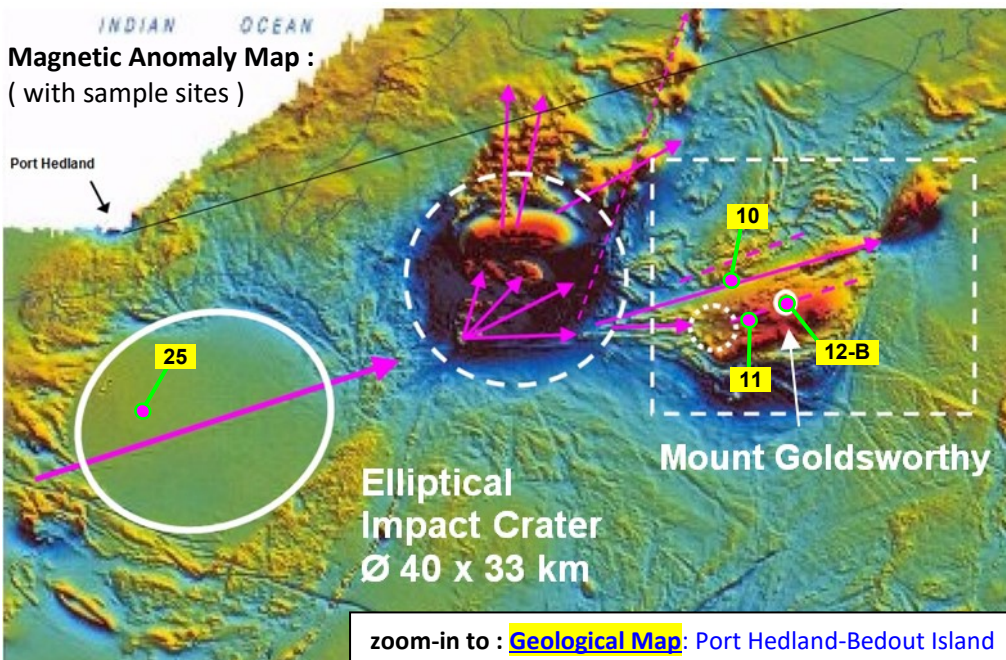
INDIAN OCEAN

Magnetic Anomaly Map :
( with sample sites )

Port Hedland

10

25

11

12-B

Mount Goldsworthy

Elliptical
Impact Crater
Ø 40 x 33 km

zoom-in to : Geological Map: Port Hedland-Bedout Island